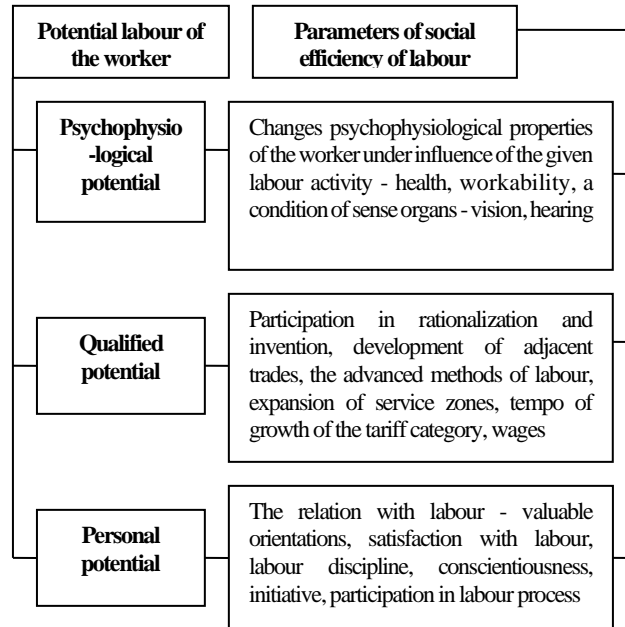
Potential labour of the worker

Parameters of social efficiency of labour

Psychophysio -logical potential

Changes psychophysiological properties of the worker under influence of the given labour activity - health, workability, a condition of sense organs - vision, hearing

Qualified potential

Participation in rationalization and invention, development of adjacent trades, the advanced methods of labour, expansion of service zones, tempo of growth of the tariff category, wages

Personal potential

The relation with labour - valuable orientations, satisfaction with labour, labour discipline, conscientiousness, initiative, participation in labour process